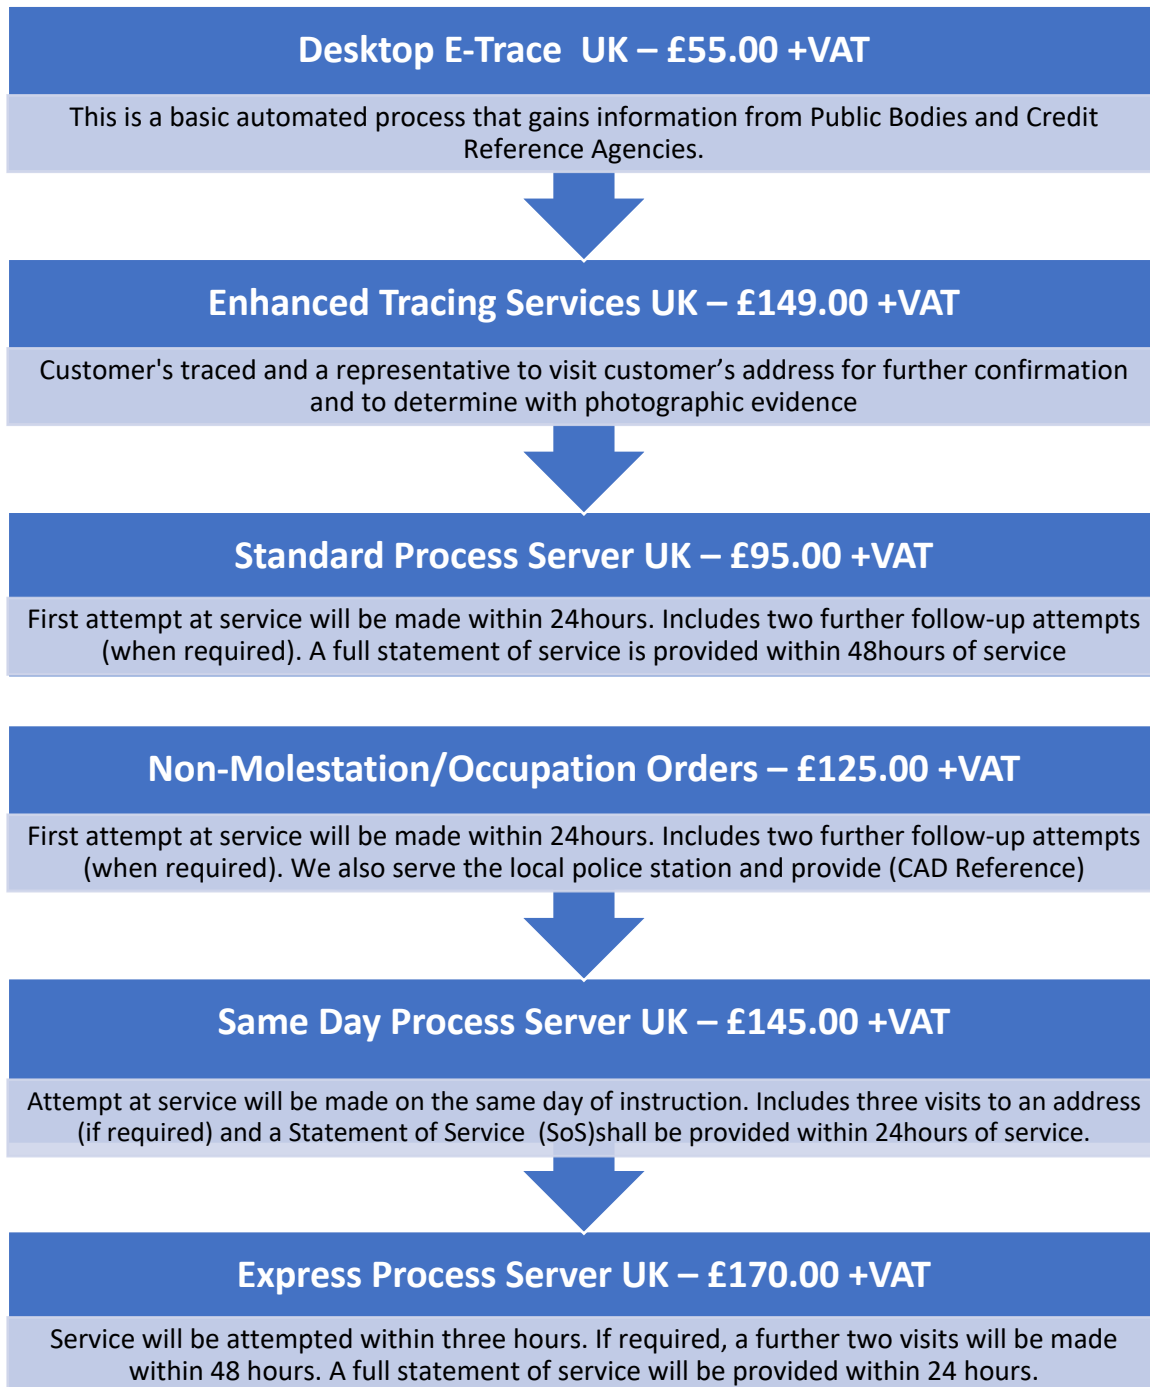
Desktop E-Trace  UK – £55.00 +VAT

This is a basic automated process that gains information from Public Bodies and Credit Reference Agencies.

Enhanced Tracing Services UK – £149.00 +VAT

Customer's traced and a representative to visit customer’s address for further confirmation and to determine with photographic evidence

Standard Process Server UK – £95.00 +VAT

First attempt at service will be made within 24hours. Includes two further follow-up attempts (when required). A full statement of service is provided within 48hours of service

Non-Molestation/Occupation Orders – £125.00 +VAT

First attempt at service will be made within 24hours. Includes two further follow-up attempts (when required). We also serve the local police station and provide (CAD Reference)

Same Day Process Server UK – £145.00 +VAT

Attempt at service will be made on the same day of instruction. Includes three visits to an address (if required) and a Statement of Service  (SoS)shall be provided within 24hours of service.

Express Process Server UK – £170.00 +VAT

Service will be attempted within three hours. If required, a further two visits will be made within 48 hours. A full statement of service will be provided within 24 hours.